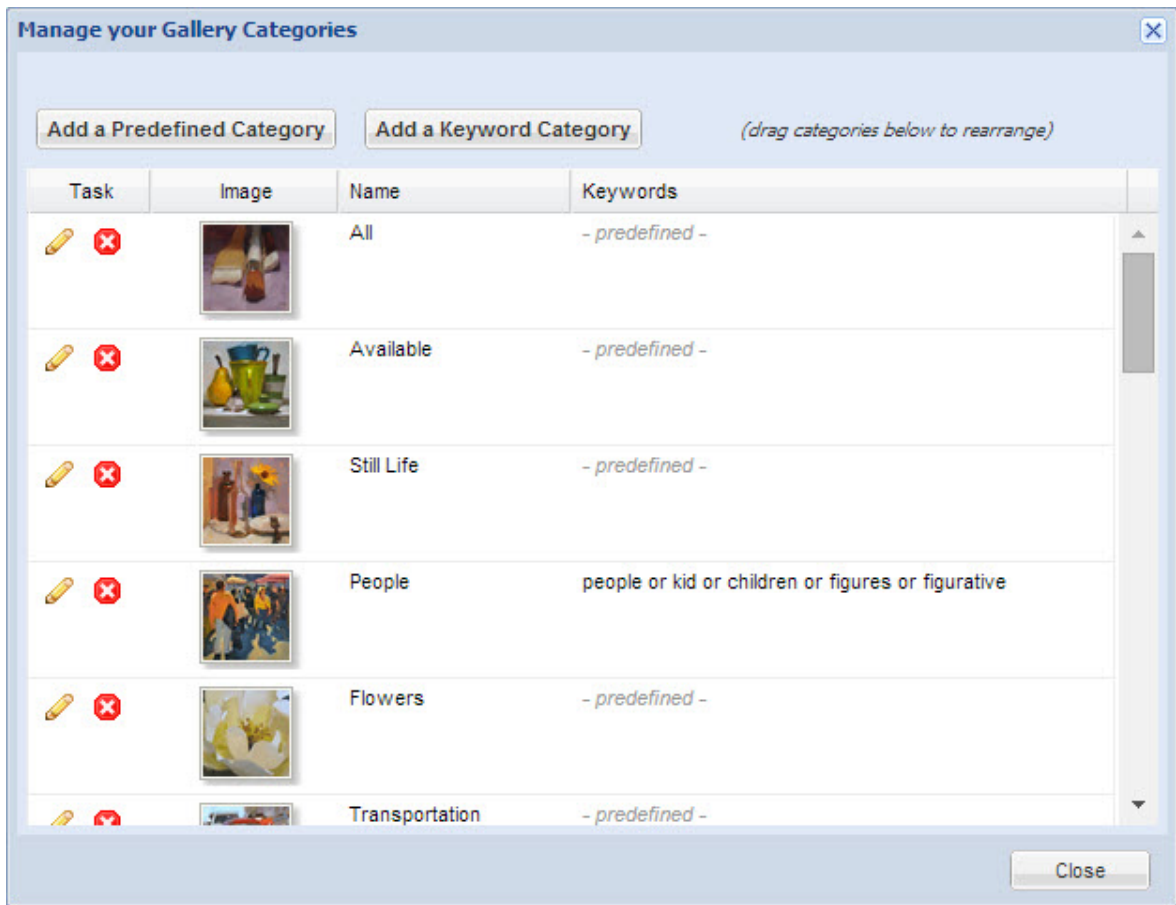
Manage your Gallery Categories

Add a Predefined Category Add a Keyword Category (drag categories below to rearrange)

| Task | Image | Name | Keywords |
|---|---|---|---|
| | | All | - predefined - |
| | | Available | - predefined - |
| | | Still Life | - predefined - |
| | | People | people or kid or children or figures or figurative |
| | | Flowers | - predefined - |
| | | Transportation | - predefined - |

Close